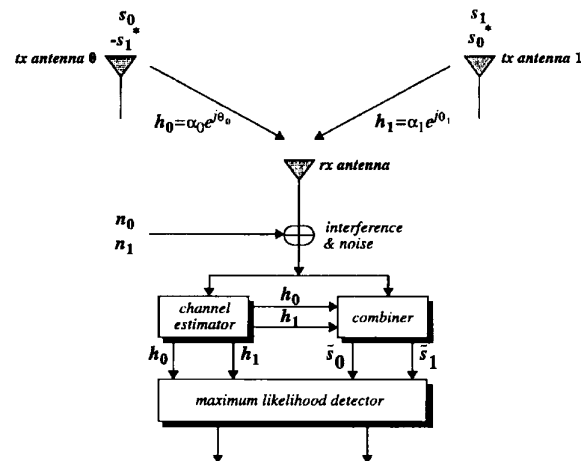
$s_0$
$-s_1^*$
tx antenna 0

$s_1$
$s_0^*$
tx antenna 1

$h_0 = \alpha_0 e^{j\theta_0}$

$h_1 = \alpha_1 e^{j\theta_1}$

rx antenna

$n_0$
$n_1$

interference & noise

channel estimator

$h_0$
$h_1$

combiner

$h_0$
$h_1$
$\tilde{s}_0$
$\tilde{s}_1$

maximum likelihood detector